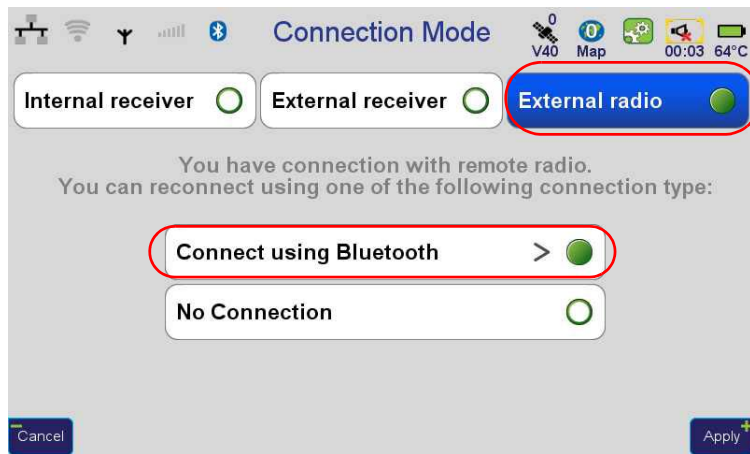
Connection Mode

0
V40

0
Map

00:03 64°C

Internal receiver

External receiver

External radio

You have connection with remote radio.
You can reconnect using one of the following connection type:

Connect using Bluetooth >

No Connection

Cancel

Apply